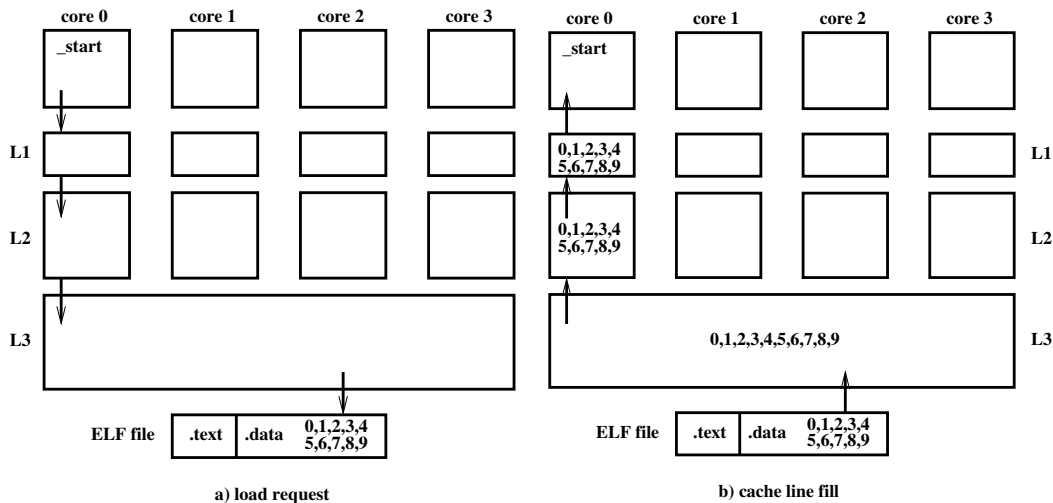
core 0 core 1 core 2 core 3

_start

L1

L2

L3

ELF file .text .data 0,1,2,3,4 5,6,7,8,9

a) load request

core 0 core 1 core 2 core 3

_start

0,1,2,3,4 5,6,7,8,9

L1

0,1,2,3,4 5,6,7,8,9

L2

0,1,2,3,4,5,6,7,8,9

L3

ELF file .text .data 0,1,2,3,4 5,6,7,8,9

b) cache line fill